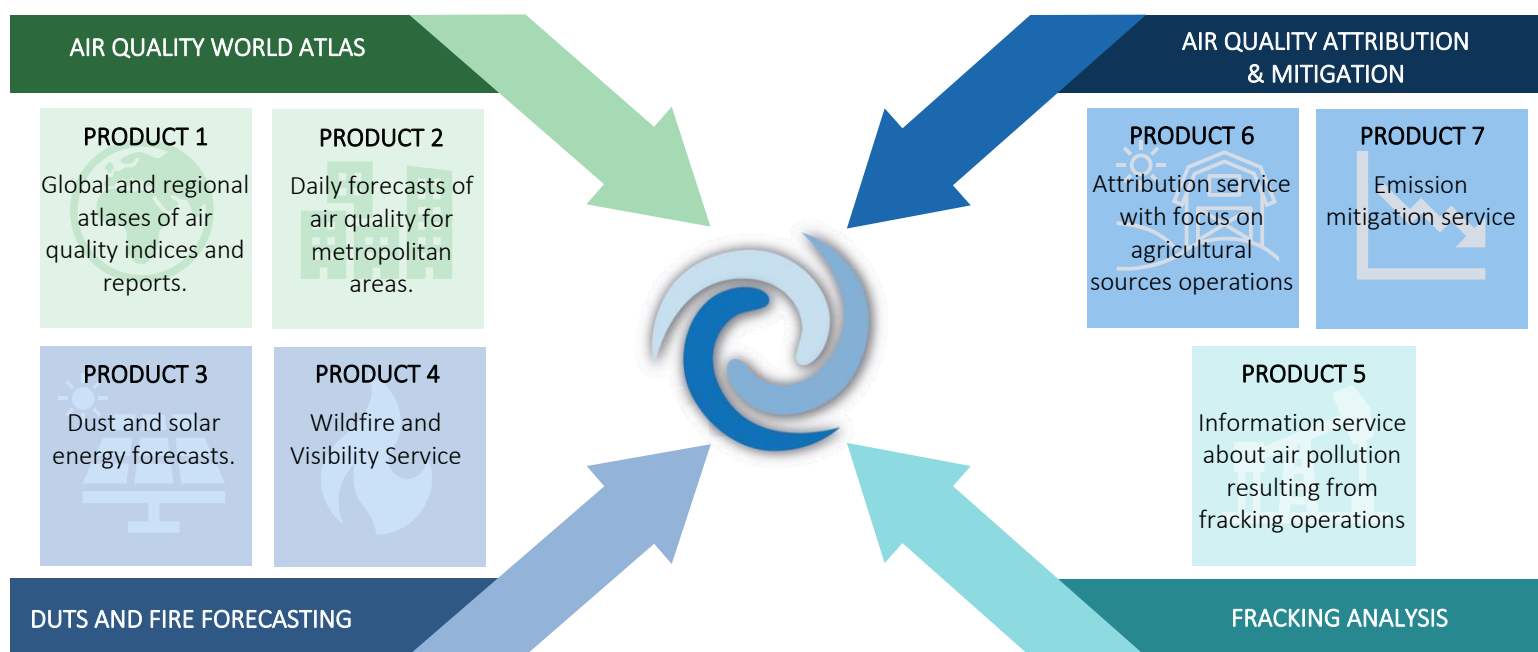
AIR QUALITY WORLD ATLAS

PRODUCT 1
Global and regional atlases of air quality indices and reports.

PRODUCT 2
Daily forecasts of air quality for metropolitan areas.

PRODUCT 3
Dust and solar energy forecasts.

PRODUCT 4
Wildfire and Visibility Service

DUTS AND FIRE FORECASTING

AIR QUALITY ATTRIBUTION & MITIGATION

PRODUCT 6
Attribution service with focus on agricultural sources operations

PRODUCT 7
Emission mitigation service

PRODUCT 5
Information service about air pollution resulting from fracking operations

FRACKING ANALYSIS